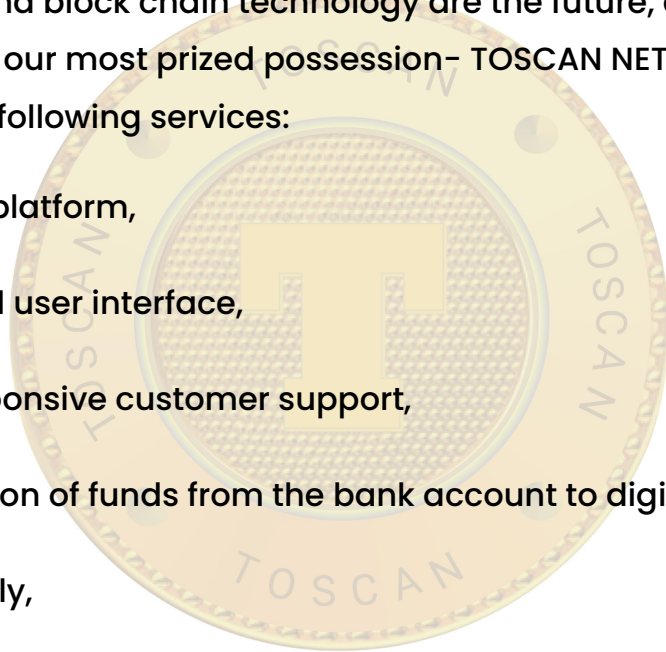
nd block chain technology are the future,
our most prized possession- TOSCAN NET
following services:

platform,

l user interface,

ponsive customer support,

on of funds from the bank account to digi

ly,

TOSCAN
TOSCAN
TOSCAN
TOSCAN
T